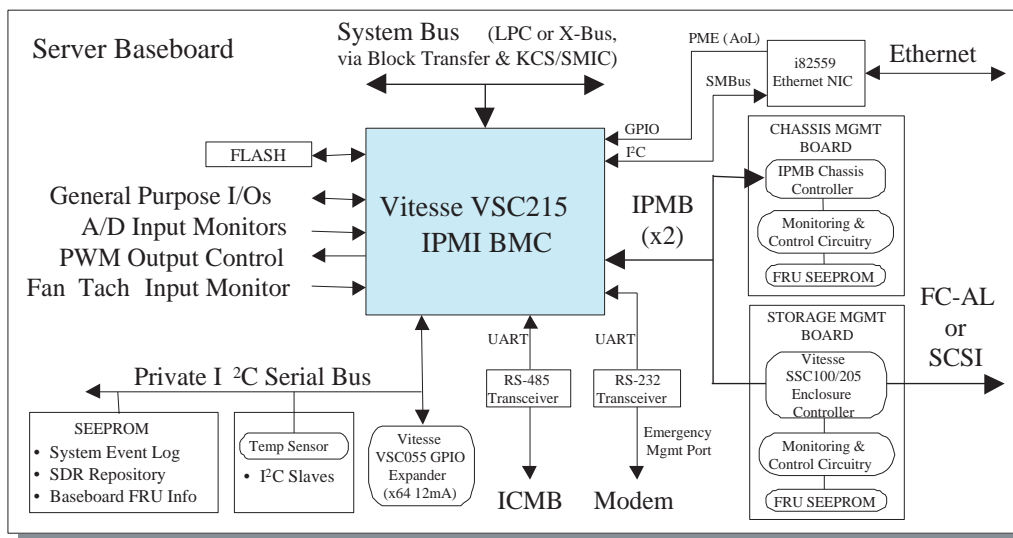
Server Baseboard

System Bus (LPC or X-Bus, via Block Transfer & KCS/SMIC)

PME (AoL)

SMBus

i82559 Ethernet NIC

Ethernet

GPIO

I$^2$C

FLASH

General Purpose I/Os

A/D Input Monitors

PWM Output Control

Fan Tach Input Monitor

Vitesse VSC215 IPMI BMC

IPMB (x2)

CHASSIS MGMT BOARD

IPMB Chassis Controller

Monitoring & Control Circuitry

FRU SEEPROM

FC-AL or SCSI

STORAGE MGMT BOARD

Vitesse SSC100/205 Enclosure Controller

Monitoring & Control Circuitry

FRU SEEPROM

UART

UART

Private I $^2$C Serial Bus

RS-485 Transceiver

RS-232 Transceiver

Emergency Mgmt Port

SEEPROM
• System Event Log
• SDR Repository
• Baseboard FRU Info

Temp Sensor
• I$^2$C Slaves

Vitesse VSC055 GPIO Expander (x64 12mA)

ICMB

Modem